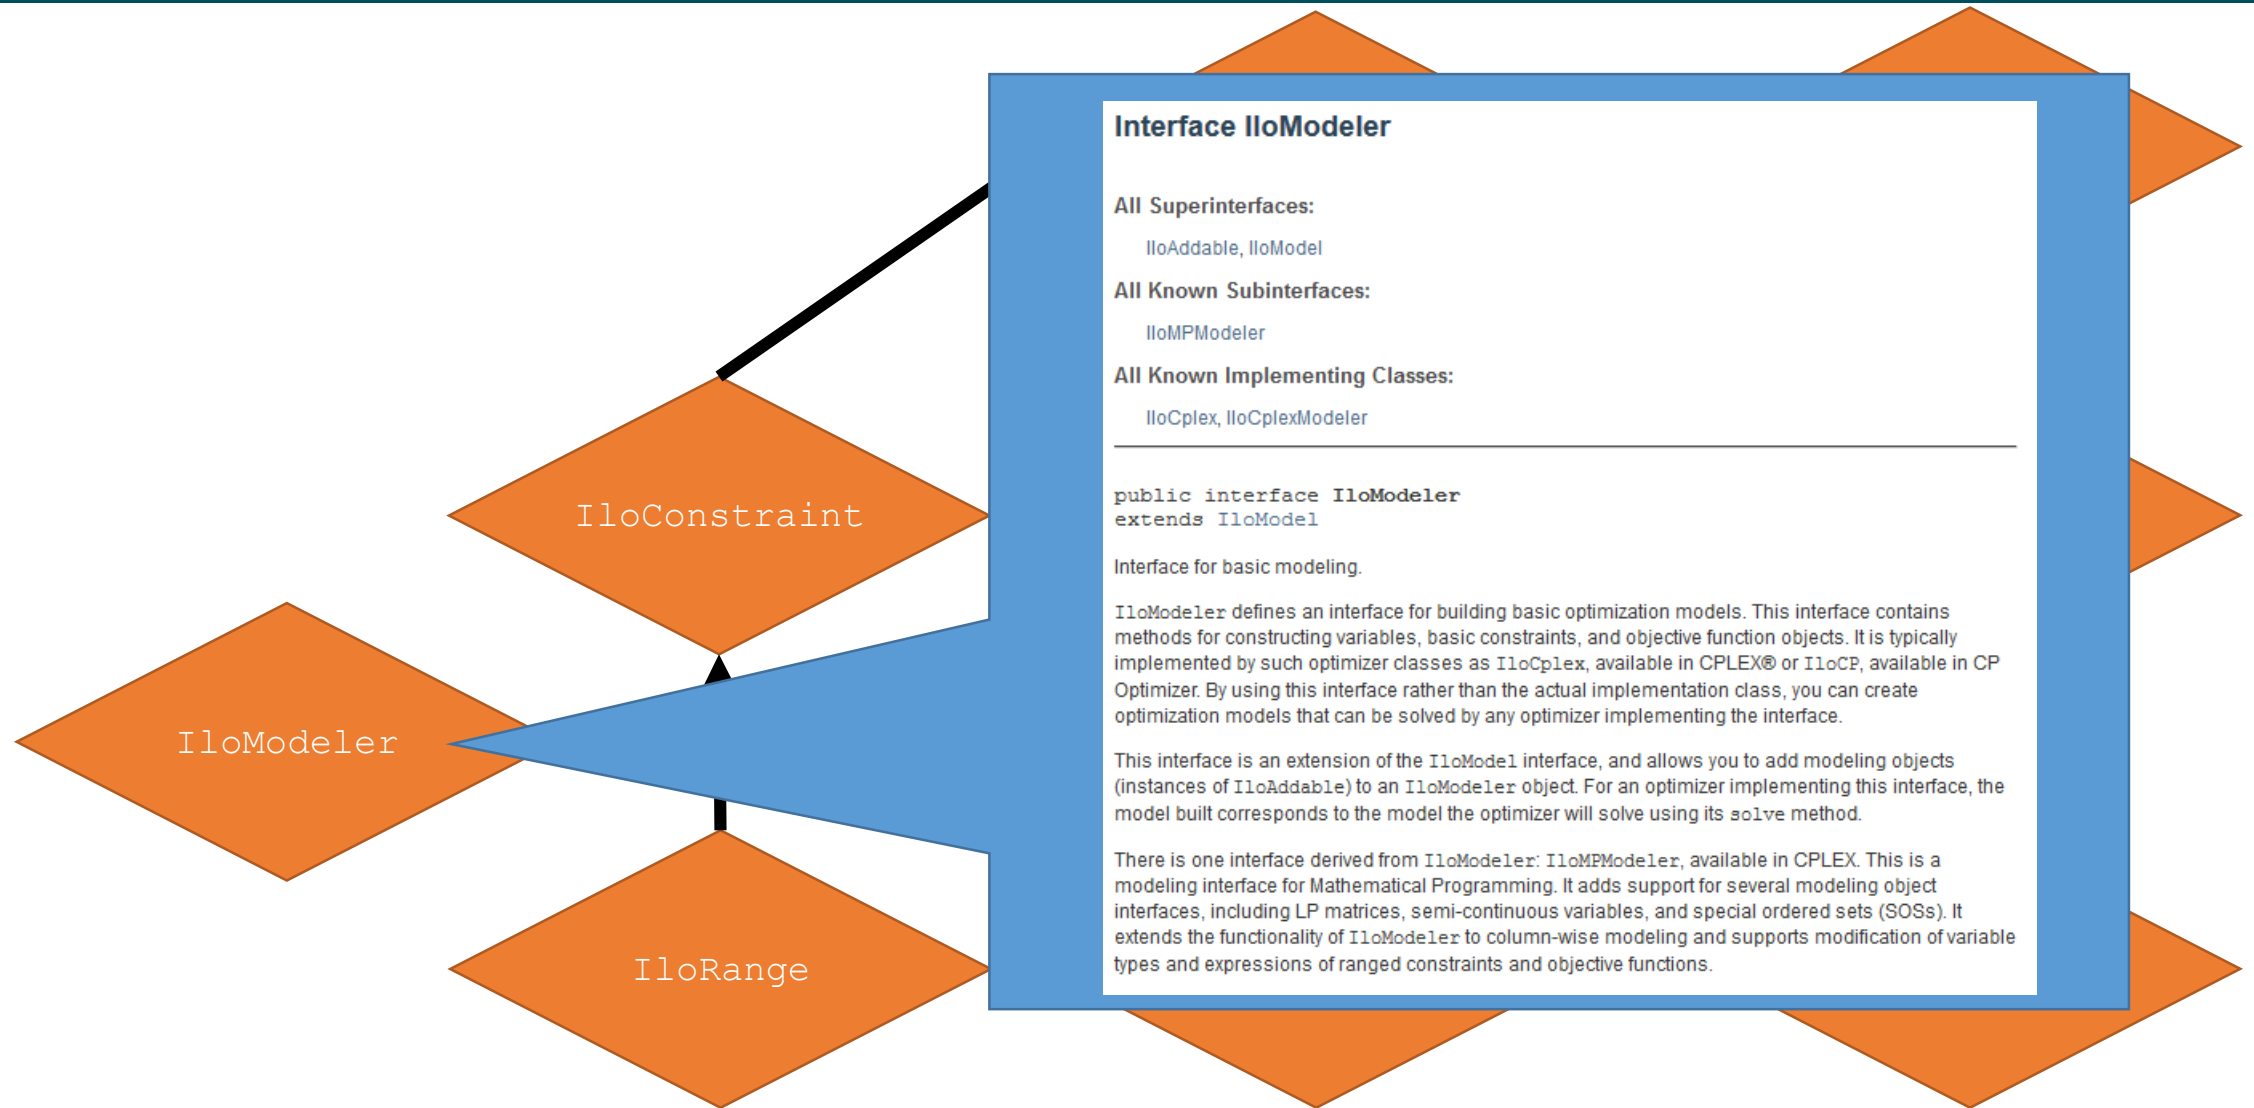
IloConstraint

IloModeler

IloRange

Interface IloModeler

All Superinterfaces:

IloAddable, IloModel

All Known Subinterfaces:

IloMPModeler

All Known Implementing Classes:

IloCplex, IloCplexModeler

public interface IloModeler
extends IloModel

Interface for basic modeling.

IloModeler defines an interface for building basic optimization models. This interface contains methods for constructing variables, basic constraints, and objective function objects. It is typically implemented by such optimizer classes as IloCplex, available in CPLEX® or IloCP, available in CP Optimizer. By using this interface rather than the actual implementation class, you can create optimization models that can be solved by any optimizer implementing the interface.

This interface is an extension of the IloModel interface, and allows you to add modeling objects (instances of IloAddable) to an IloModeler object. For an optimizer implementing this interface, the model built corresponds to the model the optimizer will solve using its solve method.

There is one interface derived from IloModeler: IloMPModeler, available in CPLEX. This is a modeling interface for Mathematical Programming. It adds support for several modeling object interfaces, including LP matrices, semi-continuous variables, and special ordered sets (SOSs). It extends the functionality of IloModeler to column-wise modeling and supports modification of variable types and expressions of ranged constraints and objective functions.